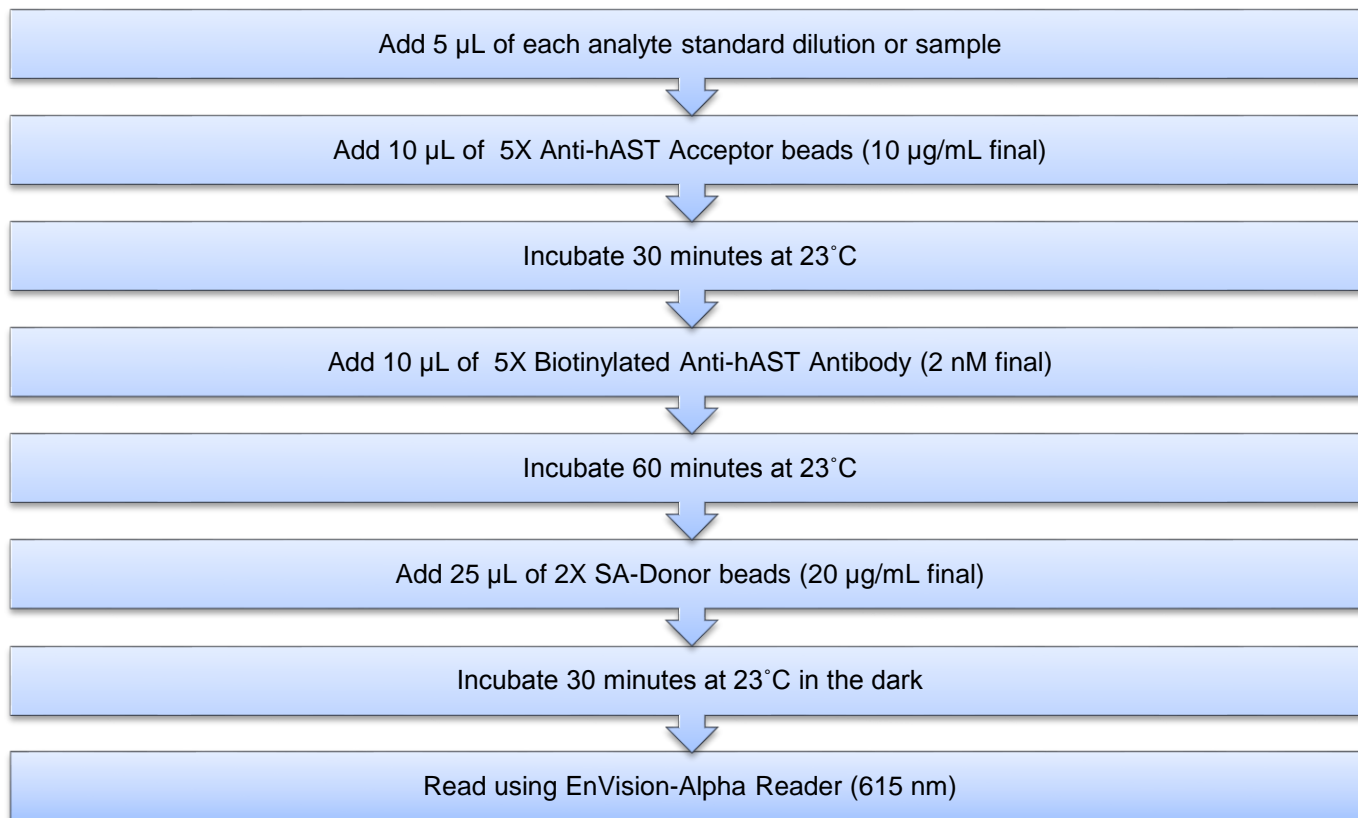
Add 5 µL of each analyte standard dilution or sample

Add 10 µL of 5X Anti-hAST Acceptor beads (10 µg/mL final)

Incubate 30 minutes at 23˚C

Add 10 µL of 5X Biotinylated Anti-hAST Antibody (2 nM final)

Incubate 60 minutes at 23˚C

Add 25 µL of 2X SA-Donor beads (20 µg/mL final)

Incubate 30 minutes at 23˚C in the dark

Read using EnVision-Alpha Reader (615 nm)